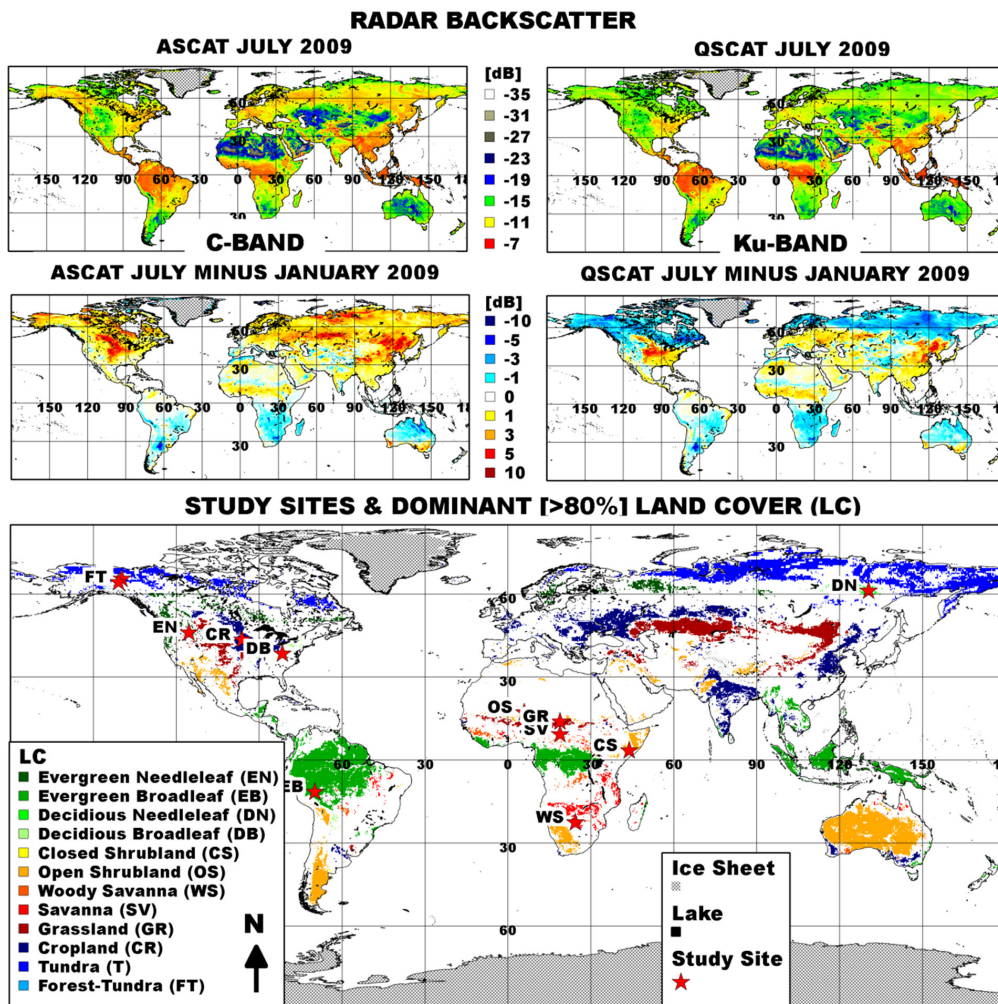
RADAR BACKSCATTER

ASCAT JULY 2009

QSCAT JULY 2009

[dB]
-35
-31
-27
-23
-19
-15
-11
-7

60
30
150 120 90 60 30 0 30 60 90 120 150 18
30
C-BAND

60
30
150 120 90 60 30 0 30 60 90 120 150 1
30
Ku-BAND

ASCAT JULY MINUS JANUARY 2009

QSCAT JULY MINUS JANUARY 2009

[dB]
-10
-5
-3
-1
0
1
3
5
10

60
30
150 120 90 60 30 0 30 60 90 120 150 18
30

60
30
150 120 90 60 30 0 30 60 90 120 150 1
30

STUDY SITES & DOMINANT [>80%] LAND COVER (LC)

FT
EN
CR
DB
DN
60
OS
GR
SV
CS
EB
60 30 0 30 60 90 120 150 1
WS
30
60

LC
Evergreen Needleleaf (EN)
Evergreen Broadleaf (EB)
Decidious Needleleaf (DN)
Decidious Broadleaf (DB)
Closed Shrubland (CS)
Open Shrubland (OS)
Woody Savanna (WS)
Savanna (SV)
Grassland (GR)
Cropland (CR)
Tundra (T)
Forest-Tundra (FT)

N

Ice Sheet
Lake
Study Site